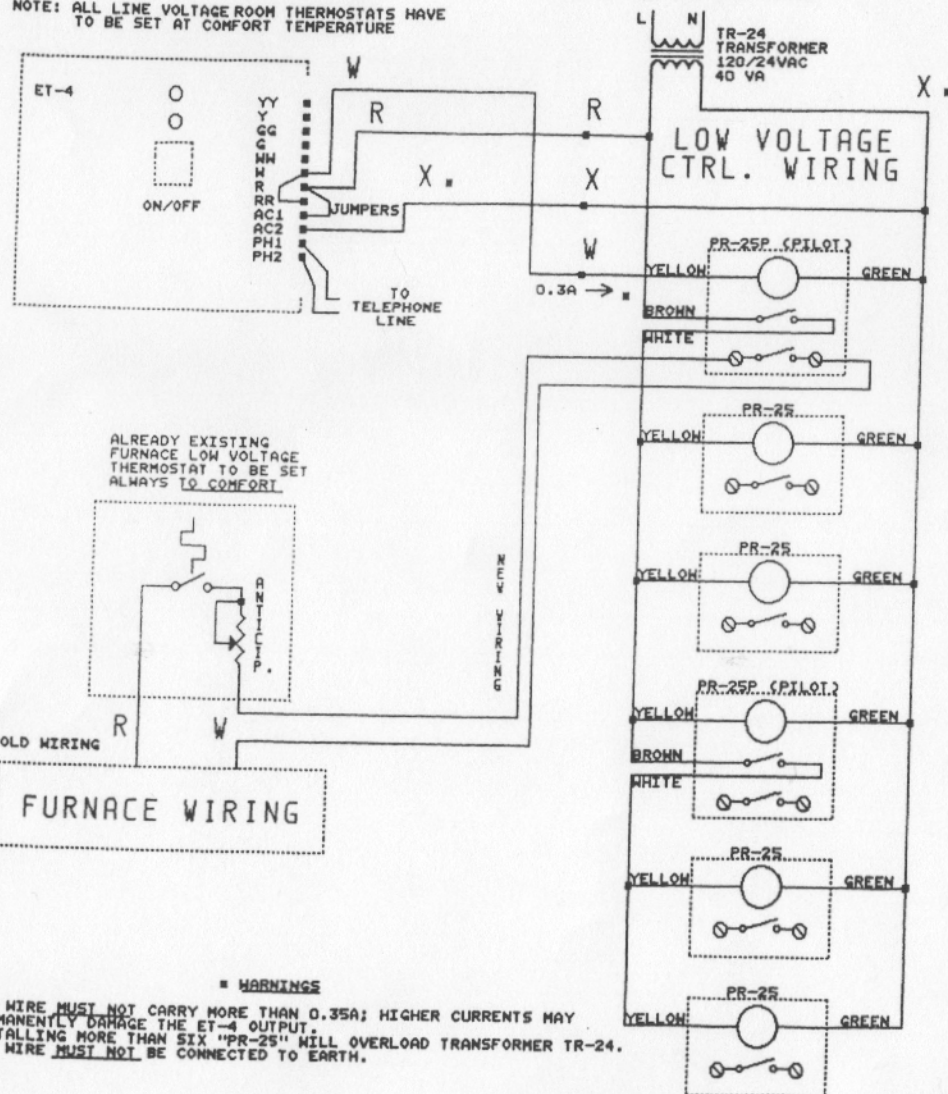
NOTE: ALL LINE VOLTAGE ROOM THERMOSTATS HAVE TO BE SET AT COMFORT TEMPERATURE

ET-4

ON/OFF

YY
Y
GG
G
WW
W
R
RR
AC1
AC2
PH1
PH2

W

R

X.

JUMPERS

TO TELEPHONE LINE

L N

TR-24 TRANSFORMER 120/24VAC 40 VA

X.

R

LOW VOLTAGE CTRL. WIRING

X

W

0.3A →

PR-25P (PILOT)

YELLOW

GREEN

BROWN

WHITE

ALREADY EXISTING FURNACE LOW VOLTAGE THERMOSTAT TO BE SET ALWAYS TO COMFORT

ANTICIP.

PR-25

YELLOW

GREEN

NEW WIRING

PR-25

YELLOW

GREEN

PR-25P (PILOT)

YELLOW

GREEN

BROWN

WHITE

R

W

OLD WIRING

FURNACE WIRING

PR-25

YELLOW

GREEN

WARNINGS

PR-25

YELLOW

GREEN

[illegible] WIRE MUST NOT CARRY MORE THAN 0.35A; HIGHER CURRENTS MAY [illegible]MANENTLY DAMAGE THE ET-4 OUTPUT.
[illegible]TALLING MORE THAN SIX "PR-25" WILL OVERLOAD TRANSFORMER TR-24.
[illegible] WIRE MUST NOT BE CONNECTED TO EARTH.